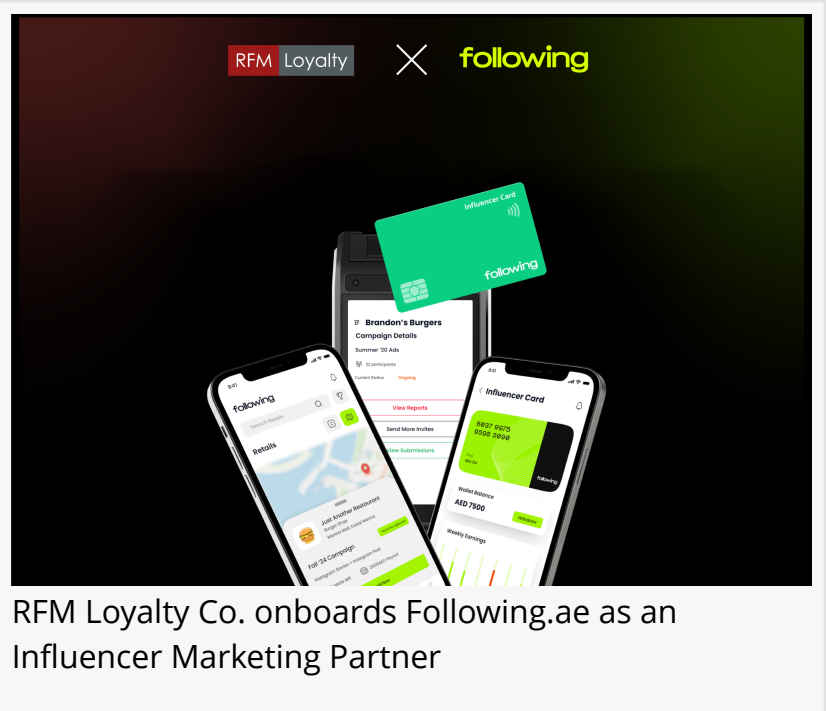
RFM Loyalty × following

Influencer Card
following

Brandon's Burgers
Campaign Details
Summer '20 Ads
20 participants
Current Status Ongoing
View Reports
Send More Invites
View Submissions

9:41
following
Search Retails
Retails
Just Another Restaurant
Burger Shop
Marina Mall, Dubai Marina
Fall '24 Campaign

9:41
Influencer Card
6037 9975 9598 3090
following
Wallet Balance
AED 7500
Withdraw
Weekly Earnings

RFM Loyalty Co. onboards Following.ae as an Influencer Marketing Partner